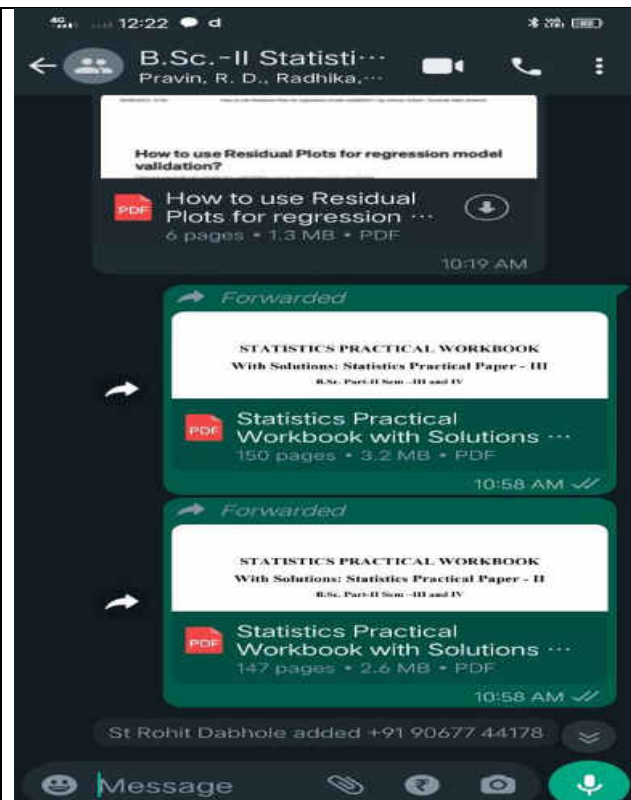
12:22

B.Sc.-II Statisti⋯
Pravin, R. D., Radhika,⋯

How to use Residual Plots for regression model validation?

PDF How to use Residual Plots for regression ⋯
6 pages • 1.3 MB • PDF

10:19 AM

Forwarded

STATISTICS PRACTICAL WORKBOOK
With Solutions: Statistics Practical Paper - III
B.Sc. Part-II Sem –III and IV

PDF Statistics Practical Workbook with Solutions ⋯
150 pages • 3.2 MB • PDF

10:58 AM

Forwarded

STATISTICS PRACTICAL WORKBOOK
With Solutions: Statistics Practical Paper - II
B.Sc. Part-II Sem –III and IV

PDF Statistics Practical Workbook with Solutions ⋯
147 pages • 2.6 MB • PDF

10:58 AM

St Rohit Dabhole added +91 90677 44178

Message